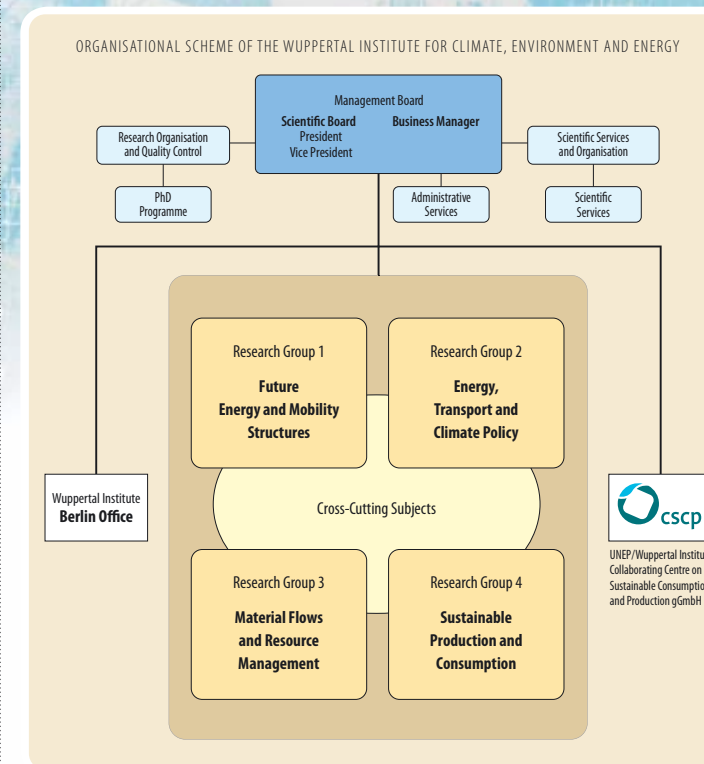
ORGANISATIONAL SCHEME OF THE WUPPERTAL INSTITUTE FOR CLIMATE, ENVIRONMENT AND ENERGY

Management Board
Scientific Board
President
Vice President
Business Manager

Research Organisation and Quality Control

Scientific Services and Organisation

PhD Programme

Administrative Services

Scientific Services

Research Group 1
Future Energy and Mobility Structures

Research Group 2
Energy, Transport and Climate Policy

Wuppertal Institute
Berlin Office

Cross-Cutting Subjects

cscp

UNEP/Wuppertal Institut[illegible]
Collaborating Centre on
Sustainable Consumptio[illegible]
and Production gGmbH

Research Group 3
Material Flows and Resource Management

Research Group 4
Sustainable Production and Consumption